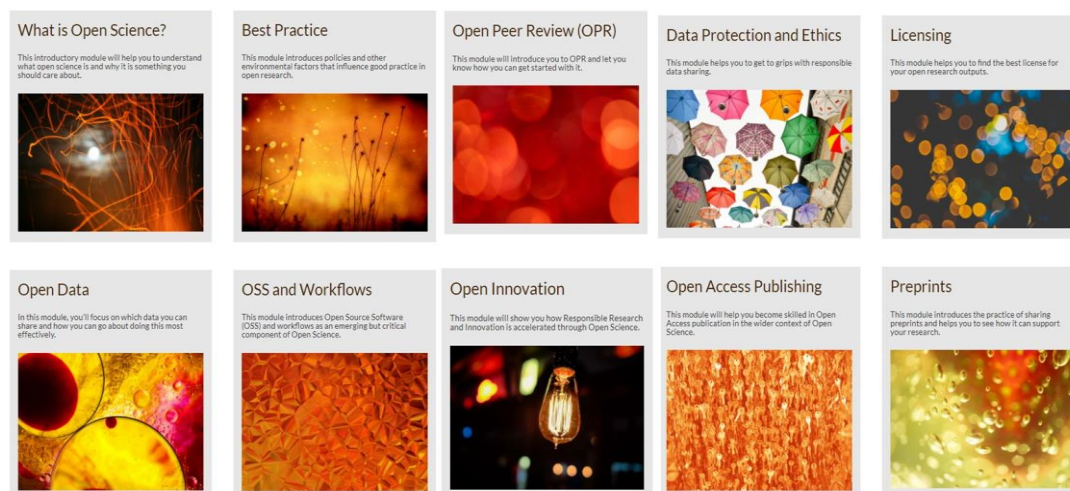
What is Open Science?

This introductory module will help you to understand what open science is and why it is something you should care about.

Best Practice

This module introduces policies and other environmental factors that influence good practice in open research.

Open Peer Review (OPR)

This module will introduce you to OPR and let you know how you can get started with it.

Data Protection and Ethics

This module helps you to get to grips with responsible data sharing.

Licensing

This module helps you to find the best license for your open research outputs.

Open Data

In this module, you'll focus on which data you can share and how you can go about doing this most effectively.

OSS and Workflows

This module introduces Open Source Software (OSS) and workflows as an emerging but critical component of Open Science.

Open Innovation

This module will show you how Responsible Research and Innovation is accelerated through Open Science.

Open Access Publishing

This module will help you become skilled in Open Access publication in the wider context of Open Science.

Preprints

This module introduces the practice of sharing preprints and helps you to see how it can support your research.